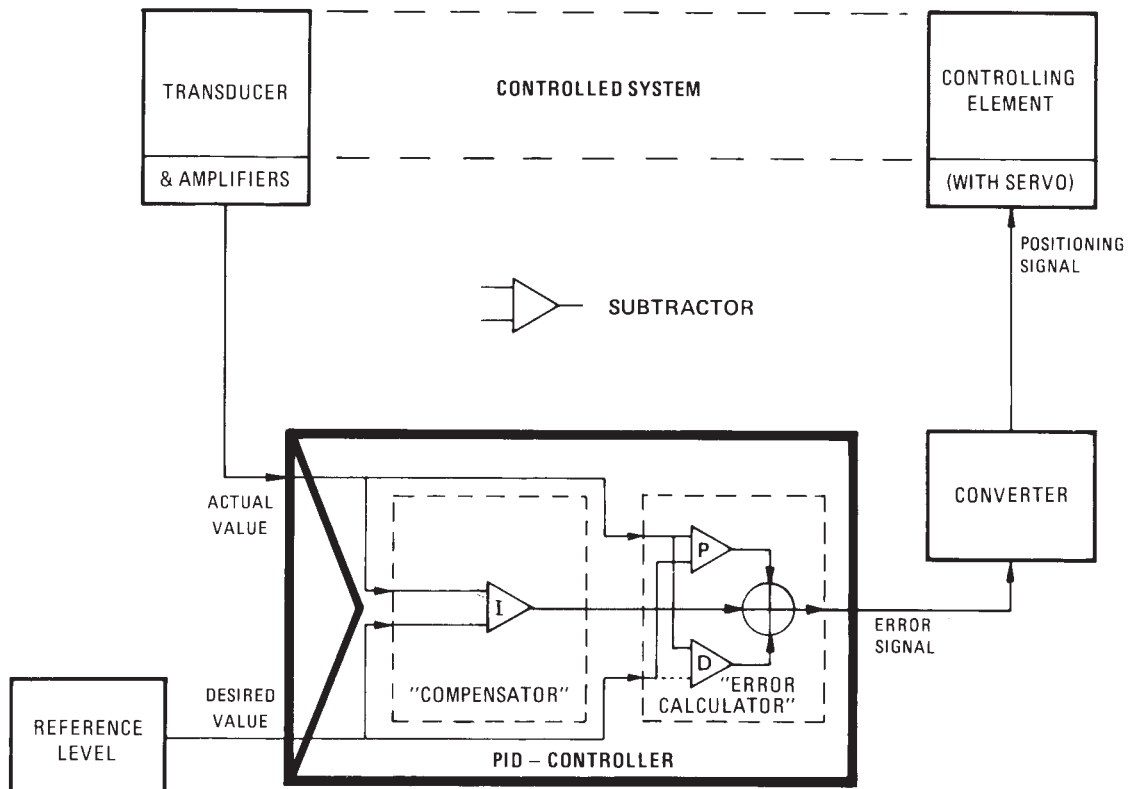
TRANSDUCER

& AMPLIFIERS

CONTROLLED SYSTEM

CONTROLLING ELEMENT

(WITH SERVO)

POSITIONING SIGNAL

SUBTRACTOR

ACTUAL VALUE

CONVERTER

P

I

D

"COMPENSATOR"

"ERROR CALCULATOR"

ERROR SIGNAL

DESIRED VALUE

REFERENCE LEVEL

PID – CONTROLLER